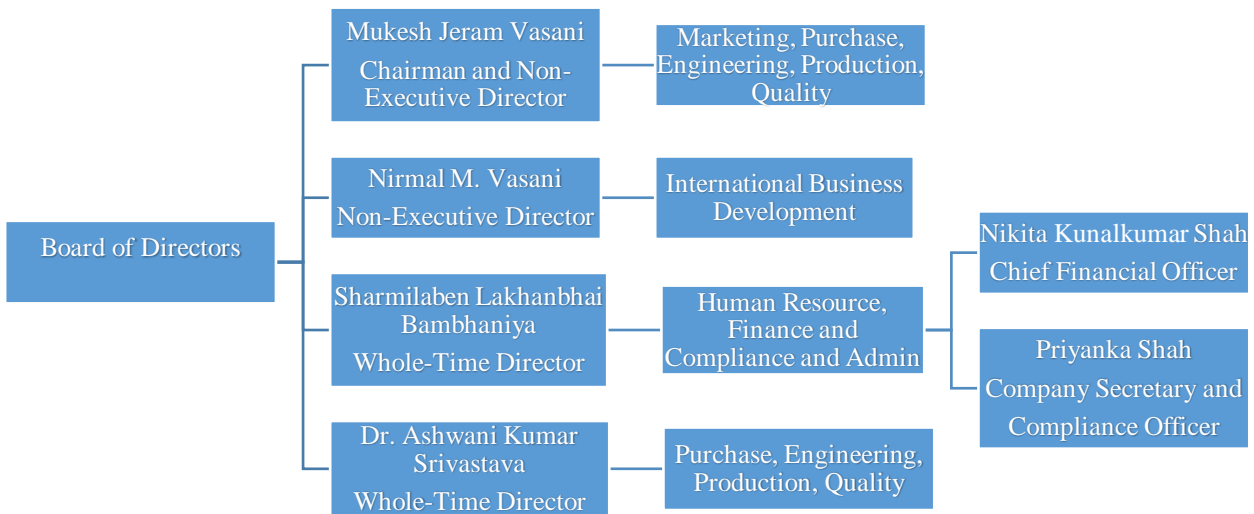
Board of Directors

Mukesh Jeram Vasani
Chairman and Non-Executive Director

Marketing, Purchase, Engineering, Production, Quality

Nirmal M. Vasani
Non-Executive Director

International Business Development

Sharmilaben Lakhanbhai Bambhaniya
Whole-Time Director

Human Resource, Finance and Compliance and Admin

Nikita Kunalkumar Shah
Chief Financial Officer

Priyanka Shah
Company Secretary and Compliance Officer

Dr. Ashwani Kumar Srivastava
Whole-Time Director

Purchase, Engineering, Production, Quality